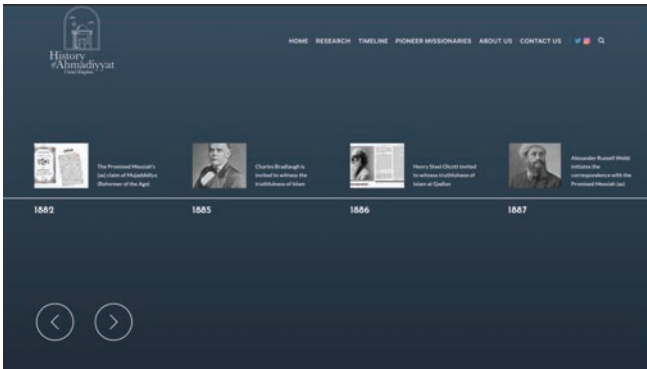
History of Ahmadiyyat
United Kingdom

HOME RESEARCH TIMELINE PIONEER MISSIONARIES ABOUT US CONTACT US

The Promised Messiah's (as) claim of Mujaddidiya (Reformer of the Age)

Charles Bradlaugh is invited to witness the truthfulness of Islam

Henry Steel Olcott invited to witness truthfulness of Islam at Qadian

Alexander Russell Webb initiates the correspondence with the Promised Messiah (as)

1882

1885

1886

1887